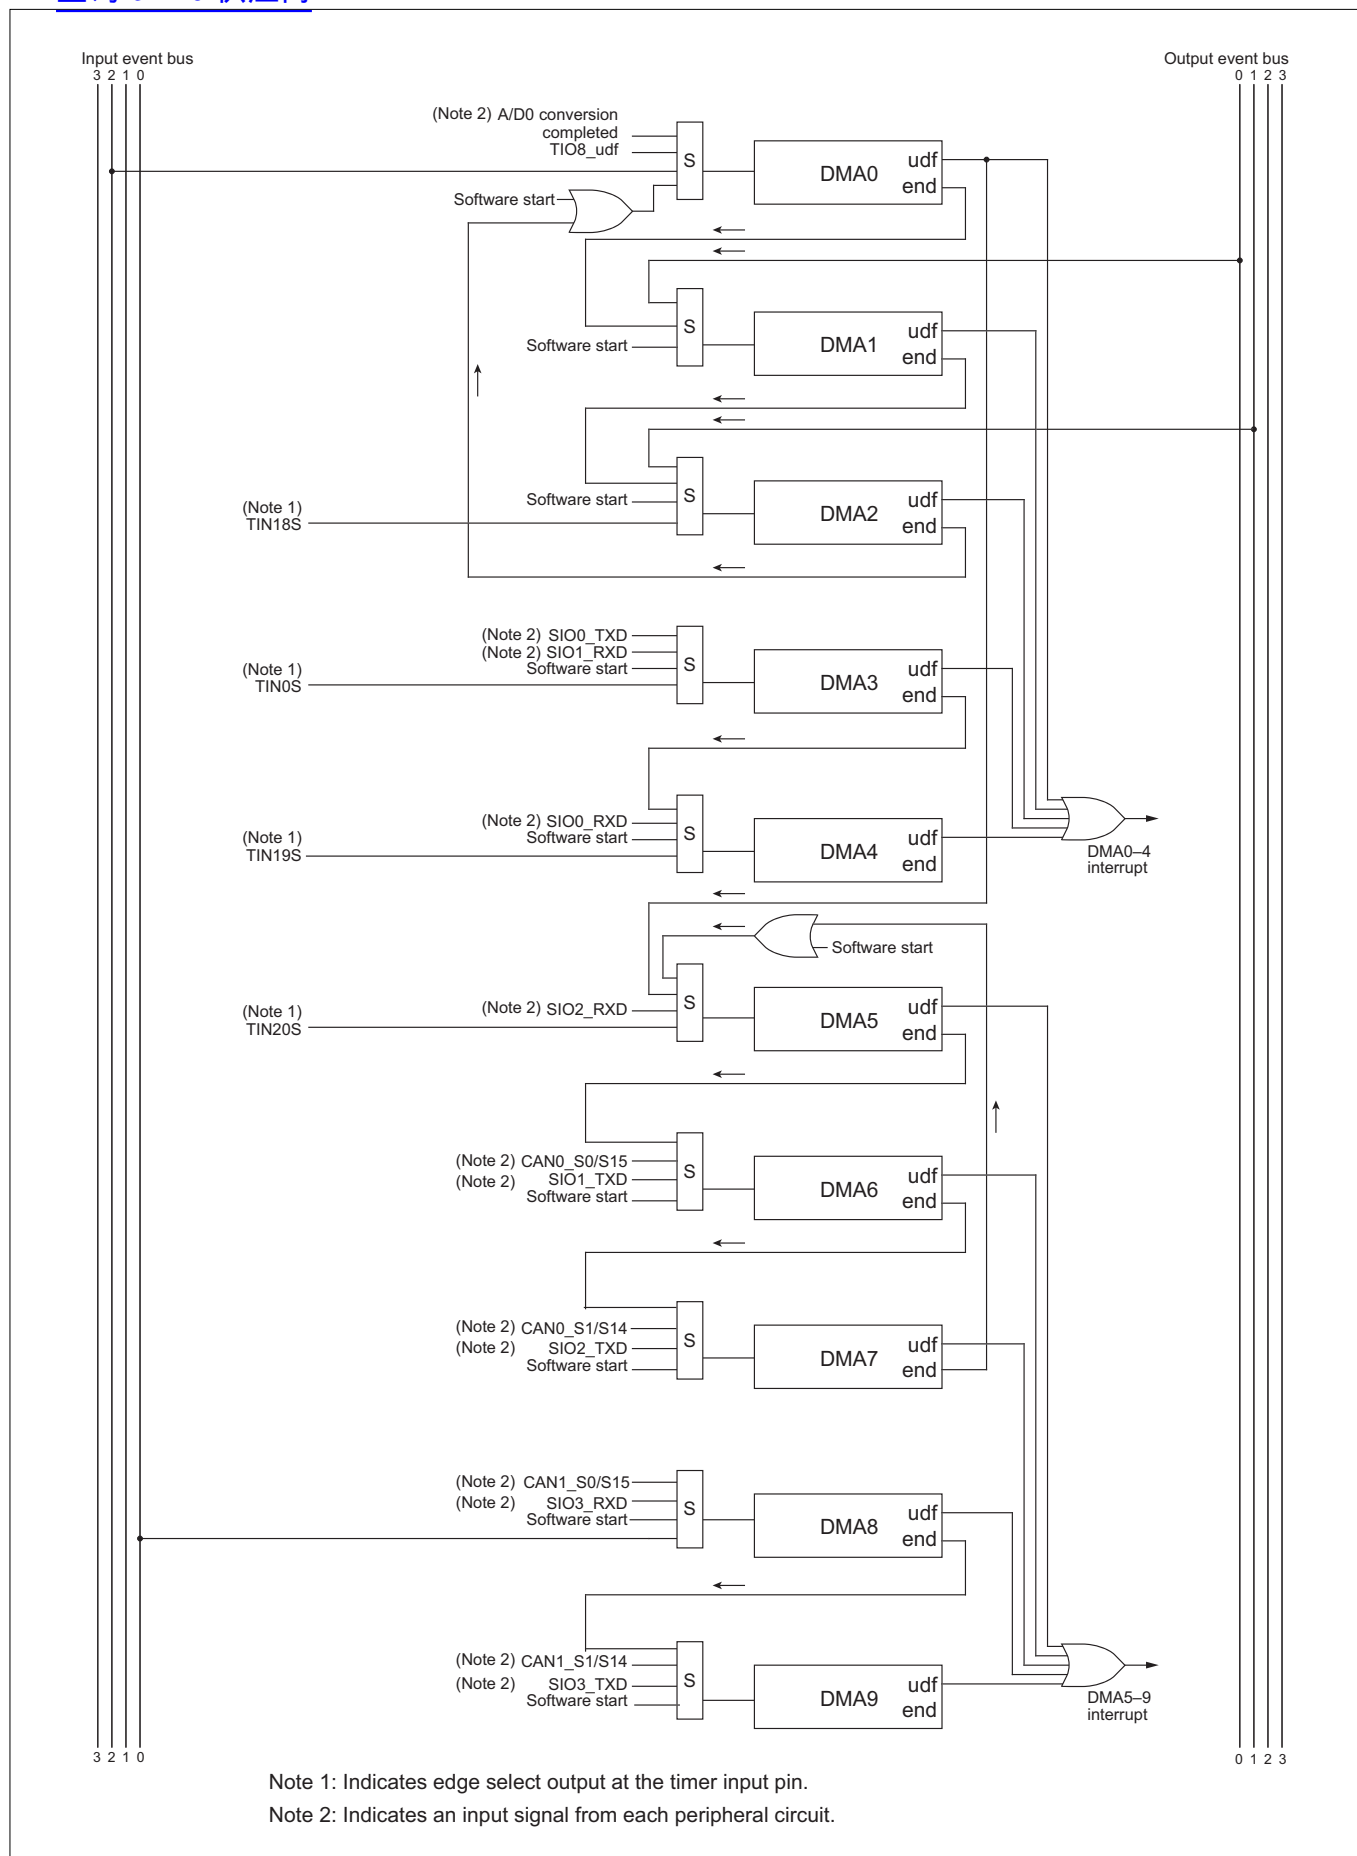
Input event bus
3 2 1 0

Output event bus
0 1 2 3

(Note 2) A/D0 conversion completed
TIO8_udf
S
DMA0
udf
end
Software start

S
DMA1
udf
end
Software start

S
DMA2
udf
end
Software start
(Note 1)
TIN18S

(Note 2) SIO0_TXD
(Note 2) SIO1_RXD
Software start
S
DMA3
udf
end
(Note 1)
TIN0S

(Note 2) SIO0_RXD
Software start
S
DMA4
udf
end
(Note 1)
TIN19S

DMA0–4
interrupt

Software start
(Note 2) SIO2_RXD
S
DMA5
udf
end
(Note 1)
TIN20S

(Note 2) CAN0_S0/S15
(Note 2) SIO1_TXD
Software start
S
DMA6
udf
end

(Note 2) CAN0_S1/S14
(Note 2) SIO2_TXD
Software start
S
DMA7
udf
end

(Note 2) CAN1_S0/S15
(Note 2) SIO3_RXD
Software start
S
DMA8
udf
end

(Note 2) CAN1_S1/S14
(Note 2) SIO3_TXD
Software start
S
DMA9
udf
end

DMA5–9
interrupt

3 2 1 0
0 1 2 3

Note 1: Indicates edge select output at the timer input pin.
Note 2: Indicates an input signal from each peripheral circuit.